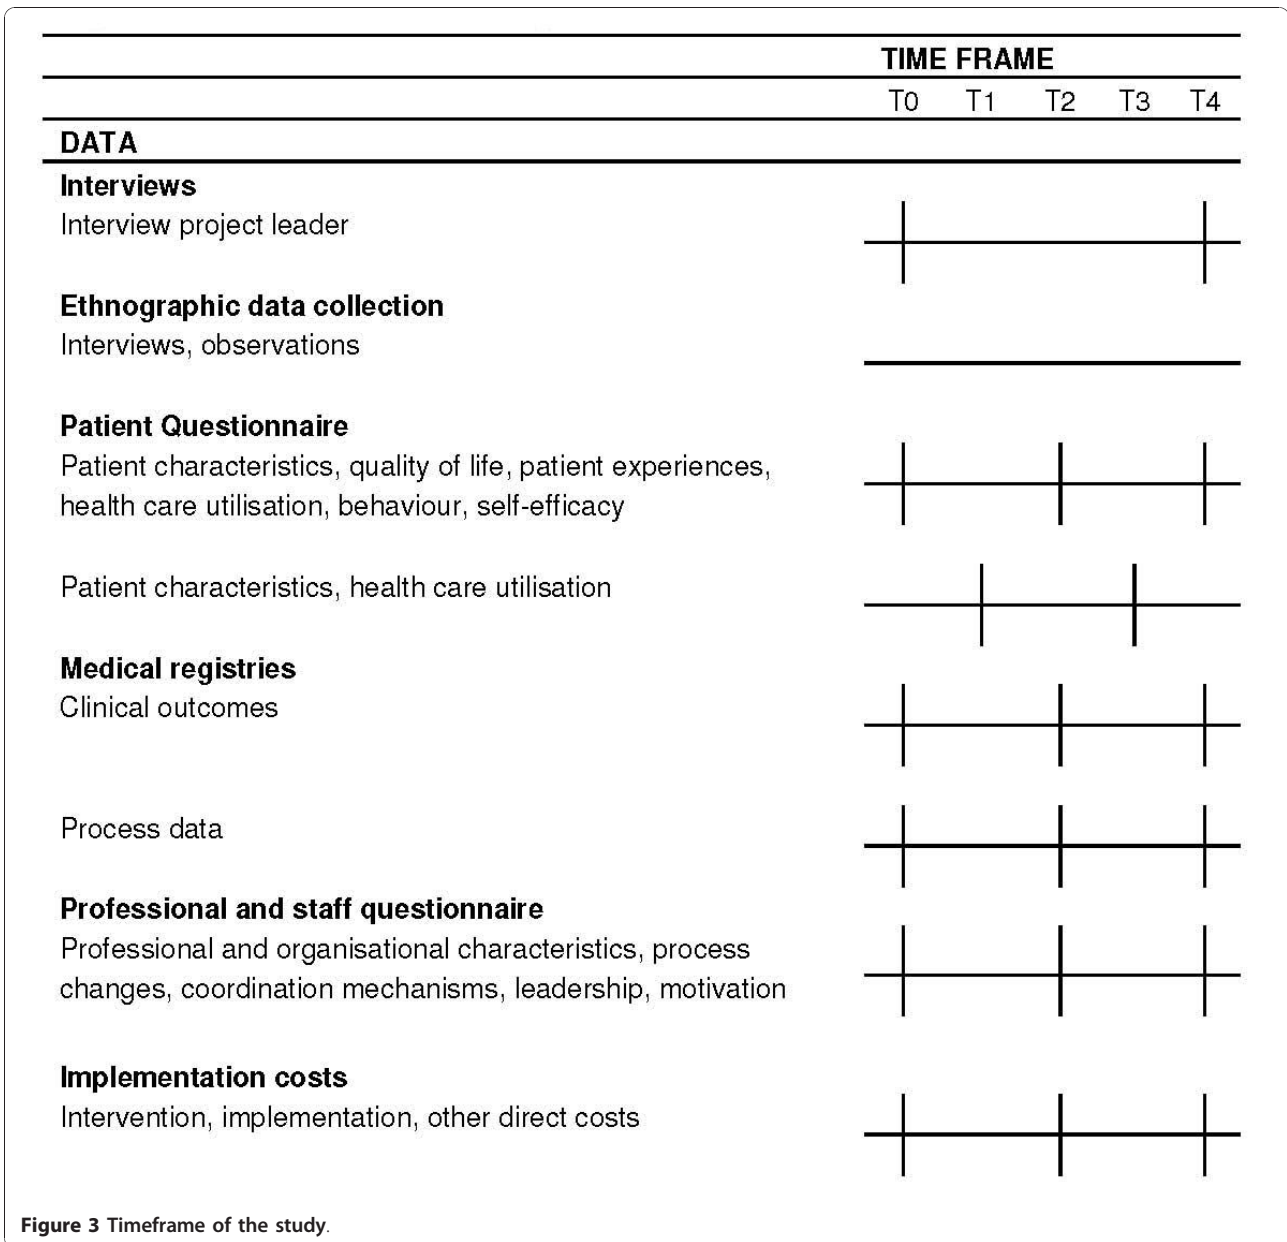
TIME FRAME

T0 T1 T2 T3 T4

DATA

Interviews
Interview project leader

Ethnographic data collection
Interviews, observations

Patient Questionnaire
Patient characteristics, quality of life, patient experiences, health care utilisation, behaviour, self-efficacy

Patient characteristics, health care utilisation

Medical registries
Clinical outcomes

Process data

Professional and staff questionnaire
Professional and organisational characteristics, process changes, coordination mechanisms, leadership, motivation

Implementation costs
Intervention, implementation, other direct costs

Figure 3 Timeframe of the study.